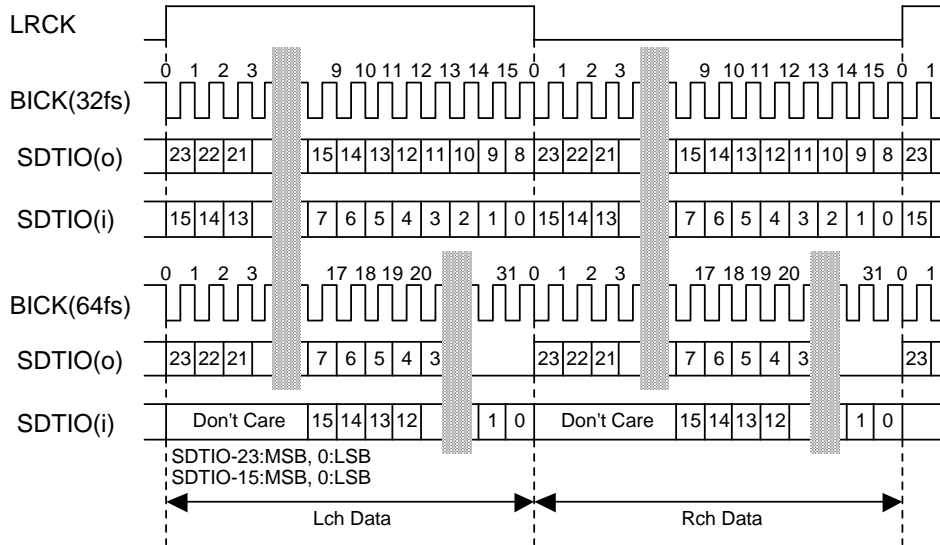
LRCK

0 1 2 3 9 10 11 12 13 14 15 0 1 2 3 9 10 11 12 13 14 15 0 1

BICK(32fs)

SDTIO(o) 23 22 21 15 14 13 12 11 10 9 8 23 22 21 15 14 13 12 11 10 9 8 23

SDTIO(i) 15 14 13 7 6 5 4 3 2 1 0 15 14 13 7 6 5 4 3 2 1 0 15

0 1 2 3 17 18 19 20 31 0 1 2 3 17 18 19 20 31 0 1

BICK(64fs)

SDTIO(o) 23 22 21 7 6 5 4 3 23 22 21 7 6 5 4 3 23

SDTIO(i) Don't Care 15 14 13 12 1 0 Don't Care 15 14 13 12 1 0

SDTIO-23:MSB, 0:LSB
SDTIO-15:MSB, 0:LSB

Lch Data

Rch Data